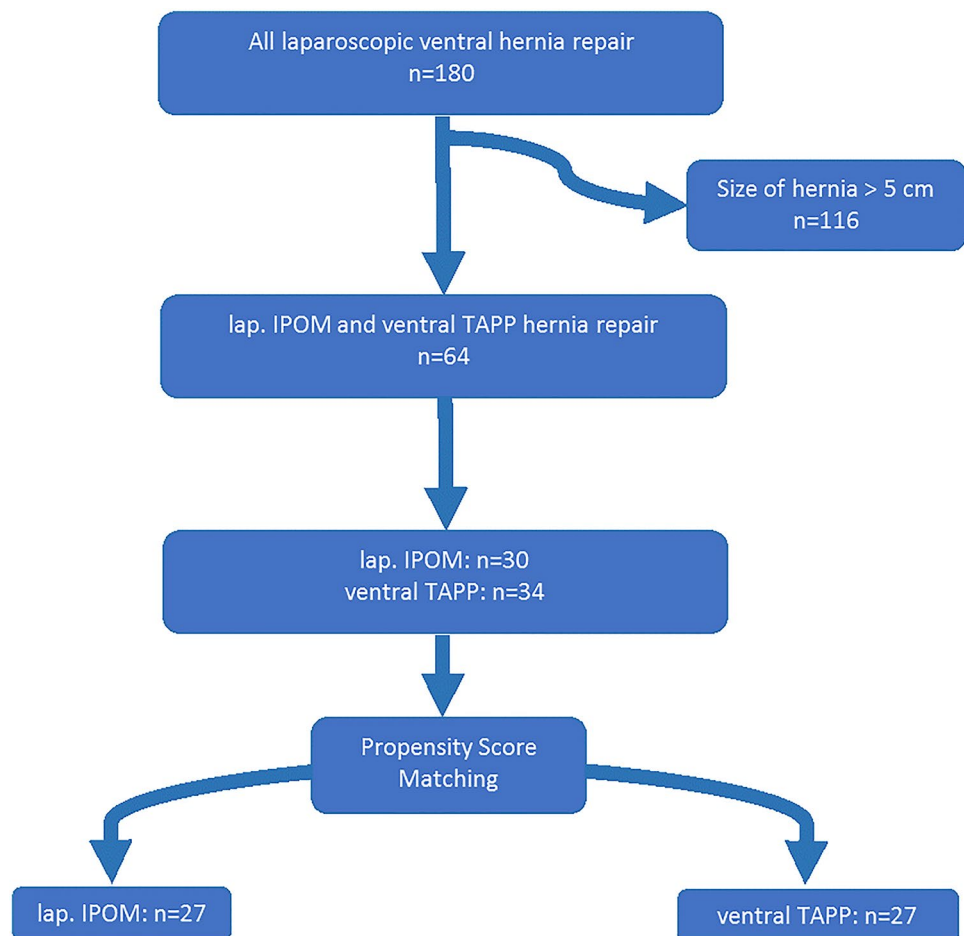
All laparoscopic ventral hernia repair
n=180

Size of hernia > 5 cm
n=116

lap. IPOM and ventral TAPP hernia repair
n=64

lap. IPOM: n=30
ventral TAPP: n=34

Propensity Score Matching

lap. IPOM: n=27

ventral TAPP: n=27